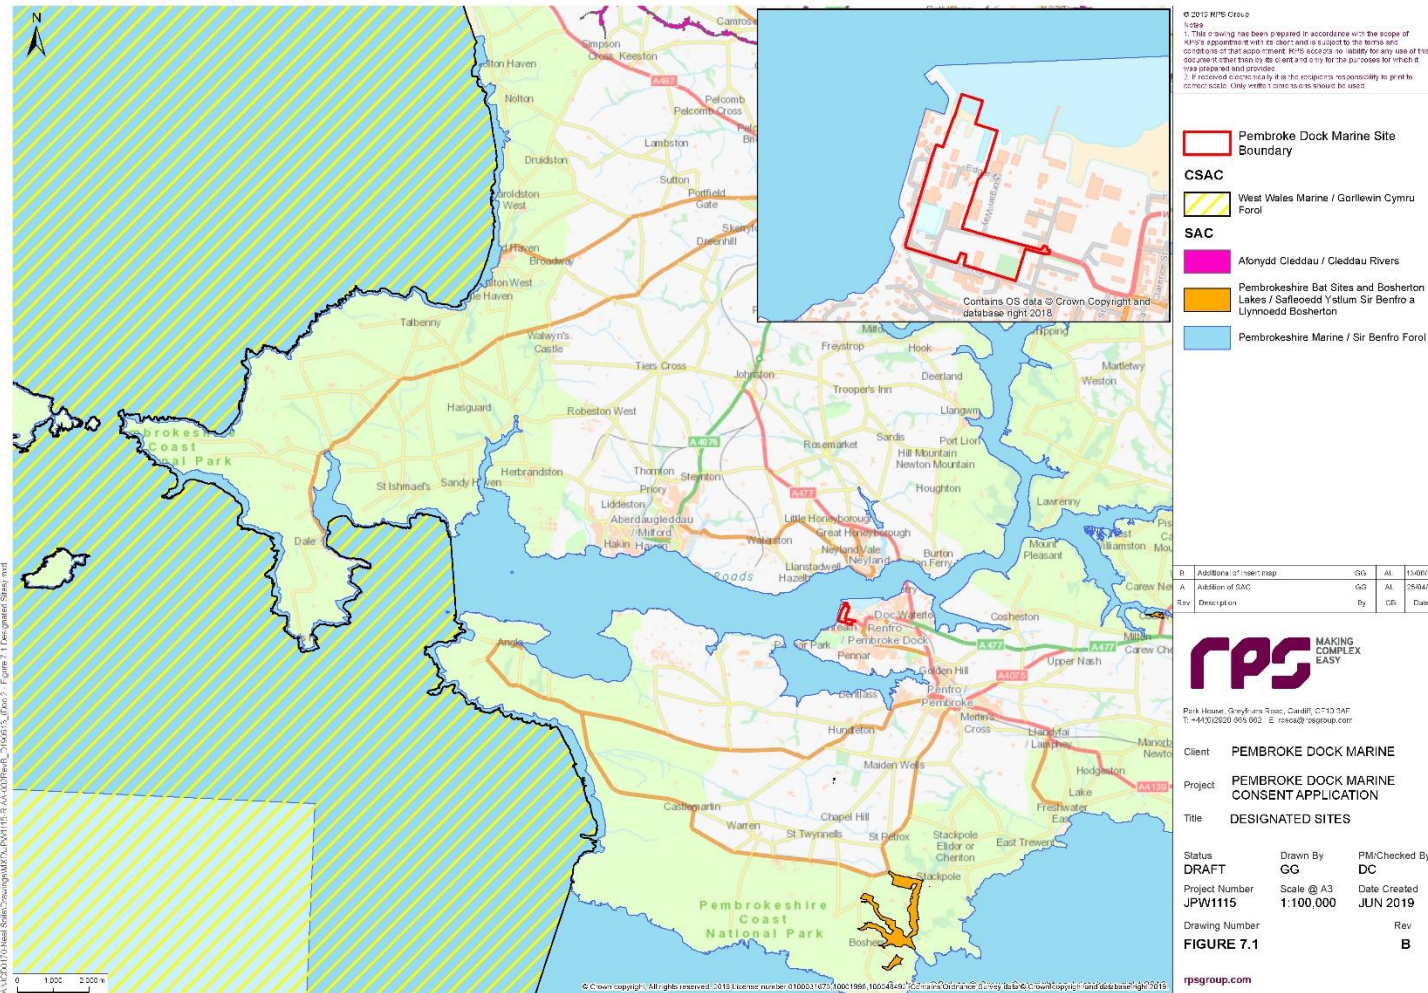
© 2019 RPS Group

Notes

1. This drawing has been prepared in accordance with the scope of RPS's appointment with its client and is subject to the terms and conditions of that appointment. RPS accepts no liability for any use of this document other than by its client and only for the purposes for which it was prepared and provided.

2. If received electronically it is the recipients responsibility to print to correct scale. Only written dimensions should be used.

Pembroke Dock Marine Site Boundary

CSAC

West Wales Marine / Gorllewin Cymru Forol

SAC

Afonydd Cleddau / Cleddau Rivers

Pembrokeshire Bat Sites and Bosherton Lakes / Safleoedd Ystlum Sir Benfro a Llynnoedd Bosherton

Pembrokeshire Marine / Sir Benfro Forol

Contains OS data © Crown Copyright and database right 2018

| B | Additional of insert map | GG | AL | 13/06/ |
|---|---|---|---|---|
| A | Addition of SAC | GG | AL | 25/04/ |
| Rev | Description | By | CB | Date |

rps MAKING COMPLEX EASY

Park House, Greyfriars Road, Cardiff, CF10 3AF
T: +44(0)2920 668 662 E rpsca@rpsgroup.com

Client PEMBROKE DOCK MARINE

Project PEMBROKE DOCK MARINE CONSENT APPLICATION

Title DESIGNATED SITES

Status DRAFT
Drawn By GG
PM/Checked By DC

Project Number JPW1115
Scale @ A3 1:100,000
Date Created JUN 2019

Drawing Number FIGURE 7.1
Rev B

rpsgroup.com

N

0 1,000 2,000 m

Pembrokeshire Coast National Park

Camrose Simpson Cross Keeston Walton Haven Nolton Pelcomb Pelcomb Cross Lambston Druidston Sutton Portfield Gate Broad Haven Little Haven Talbenny Walwyn's Castle Tiers Cross Johnston Hasguard Robeston West Herbrandston St Ishmael's Sandy Haven Dale Thornton Steynton Priory Liddeston Aberdaugleddau / Milford Haven Hakin Freystrop Hook Deerland Trooper's Inn Llangwm Sardis Rosemarket Port Lion Hill Mountain Newton Mountain Houghton Little Honeyborough Great Honeyborough Neyland Vale Neyland Burton Ferry Waterston Llanstadwell Hazelbeach Lawrenny Martletwy Weston Mount Pleasant Cosheston Carew Newton Milton Carew Cheriton Upper Nash Angle Pwllcrochan Pennar Golden Hill Penfro / Pembroke Monkton Hundleton Merrion Cross Lamphey Maiden Wells Hodgeston Lake Freshwater East Manorbier Newton Castlemartin Chapel Hill Warren St Twynnells St Petrox Stackpole Elidor or Cheriton East Trewent Stackpole Bosherston Doc Penfro / Pembroke Dock A487 A4076 A477 A4075 A4139

© Crown copyright. All rights reserved. 2019 License number 0100031673, 10001998, 100048492. Contains Ordnance Survey data © Crown copyright and database right 2019